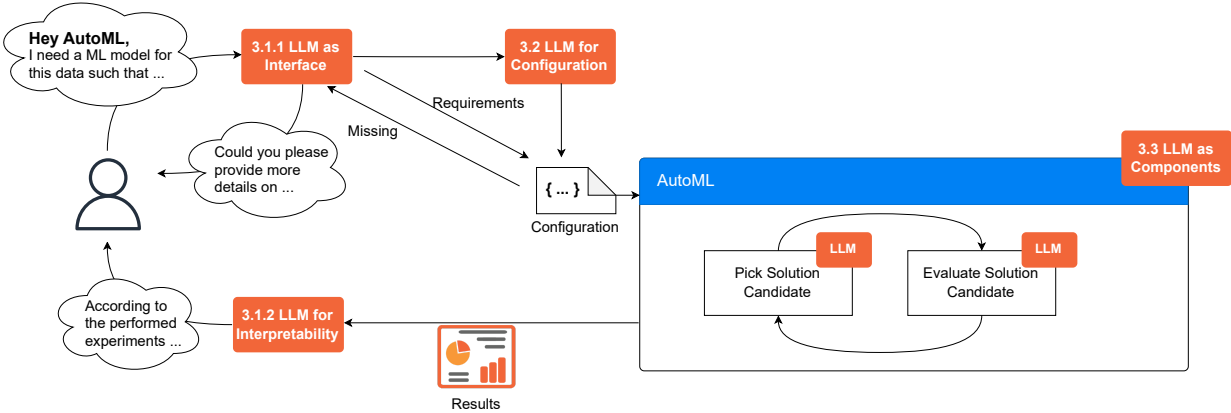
Hey AutoML,
I need a ML model for this data such that ...

3.1.1 LLM as Interface

3.2 LLM for Configuration

Requirements

Missing

Could you please provide more details on ...

{ ... }

Configuration

3.3 LLM as Components

AutoML

LLM

LLM

Pick Solution Candidate

Evaluate Solution Candidate

According to the performed experiments ...

3.1.2 LLM for Interpretability

Results